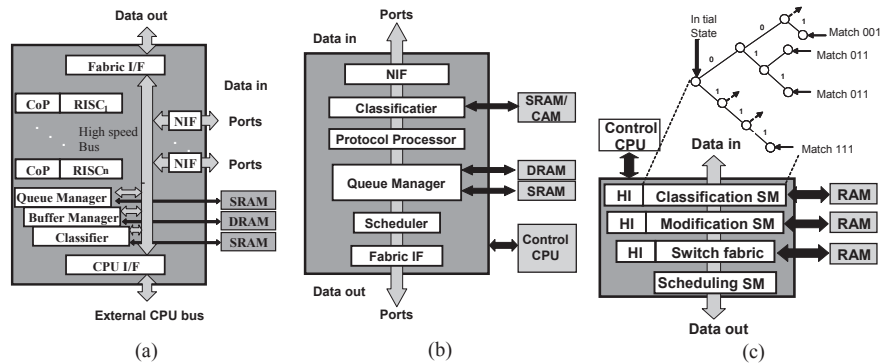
Data out

Fabric I/F

Data in

CoP RISC$_1$

High speed Bus

NIF

Ports

CoP RISCn

NIF

Ports

Queue Manager

Buffer Manager

Classifier

SRAM

DRAM

SRAM

CPU I/F

External CPU bus

(a)

Ports

Data in

NIF

Classificatier

SRAM/ CAM

Protocol Processor

Queue Manager

DRAM

SRAM

Scheduler

Fabric IF

Control CPU

Data out

Ports

(b)

In tial State

0

1

0

1

1

1

1

Match 001

Match 011

Match 011

Match 111

Control CPU

Data in

HI Classification SM

RAM

HI Modification SM

RAM

HI Switch fabric

RAM

Scheduling SM

Data out

(c)